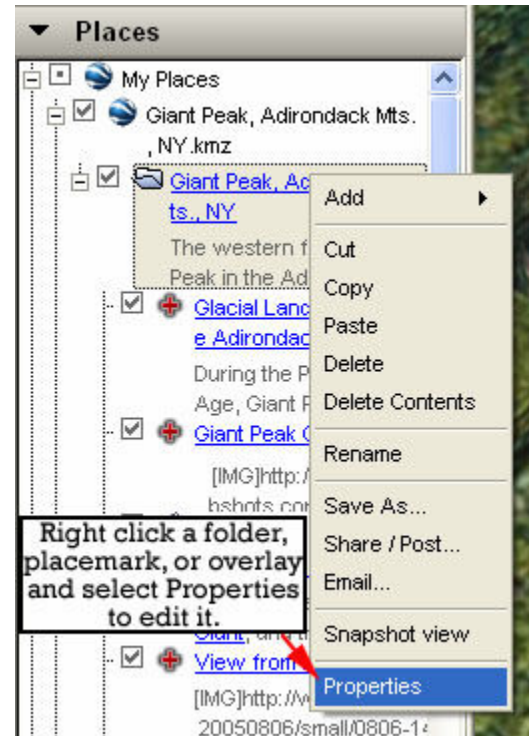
Places

My Places

Giant Peak, Adirondack Mts., NY.kmz

Giant Peak, Ac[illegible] ts., NY

The western f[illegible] Peak in the Ad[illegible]

Glacial Lanc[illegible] e Adirondac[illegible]

During the P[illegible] Age, Giant P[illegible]

Giant Peak C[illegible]

[IMG]http:/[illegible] bshots.com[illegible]

Giant, an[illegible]

View from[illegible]

[IMG]http://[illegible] 20050806/small/0806-1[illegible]

Add
Cut
Copy
Paste
Delete
Delete Contents
Rename
Save As...
Share / Post...
Email...
Snapshot view
Properties

Right click a folder, placemark, or overlay and select Properties to edit it.